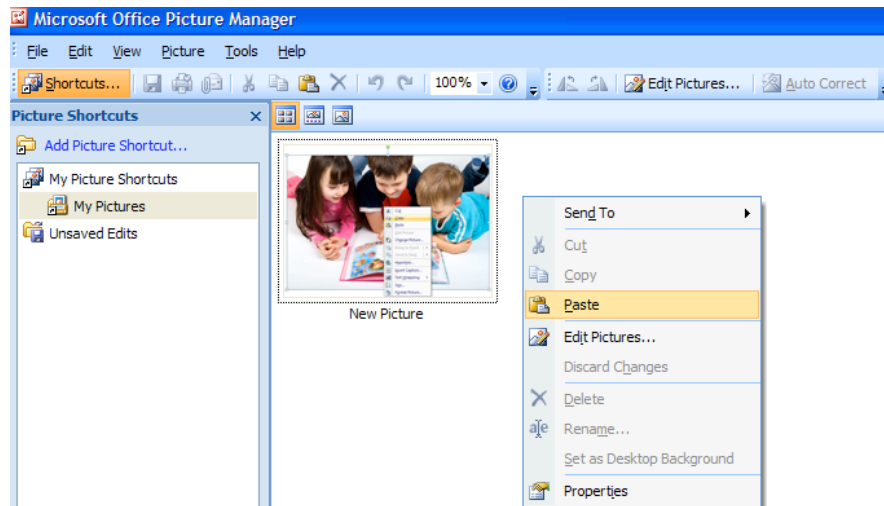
Microsoft Office Picture Manager

File Edit View Picture Tools Help

Shortcuts... 100% Edit Pictures... Auto Correct

Picture Shortcuts ×

Add Picture Shortcut...

My Picture Shortcuts

My Pictures

Unsaved Edits

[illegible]

New Picture

Send To

Cut

Copy

Paste

Edit Pictures...

Discard Changes

Delete

Rename...

Set as Desktop Background

Properties